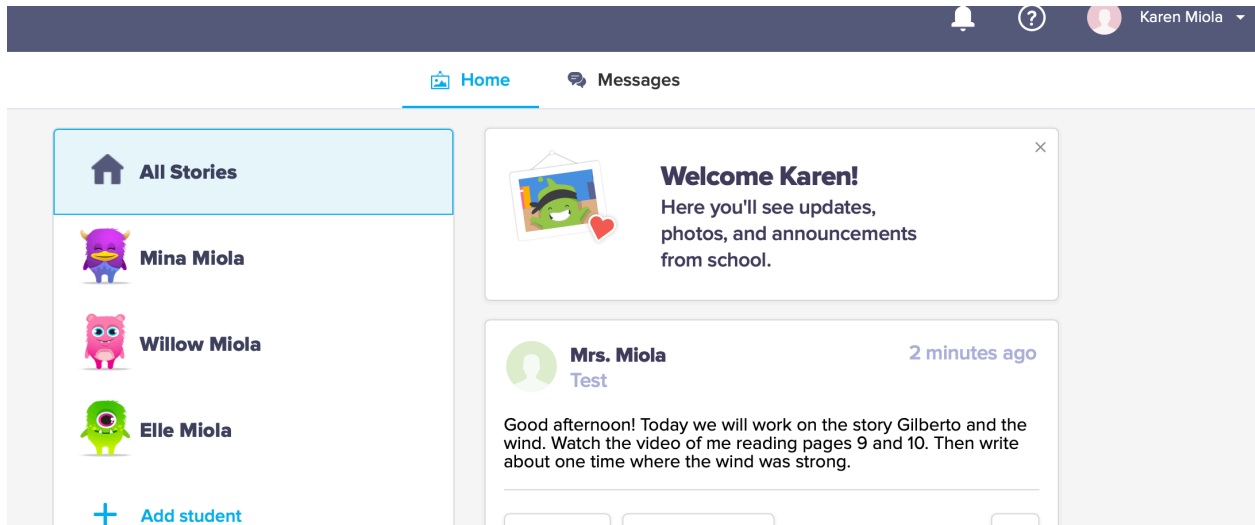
?

Karen Miola

Home

Messages

All Stories

Mina Miola

Willow Miola

Elle Miola

+ Add student

×

Welcome Karen!
Here you'll see updates, photos, and announcements from school.

Mrs. Miola
Test

2 minutes ago

Good afternoon! Today we will work on the story Gilberto and the wind. Watch the video of me reading pages 9 and 10. Then write about one time where the wind was strong.